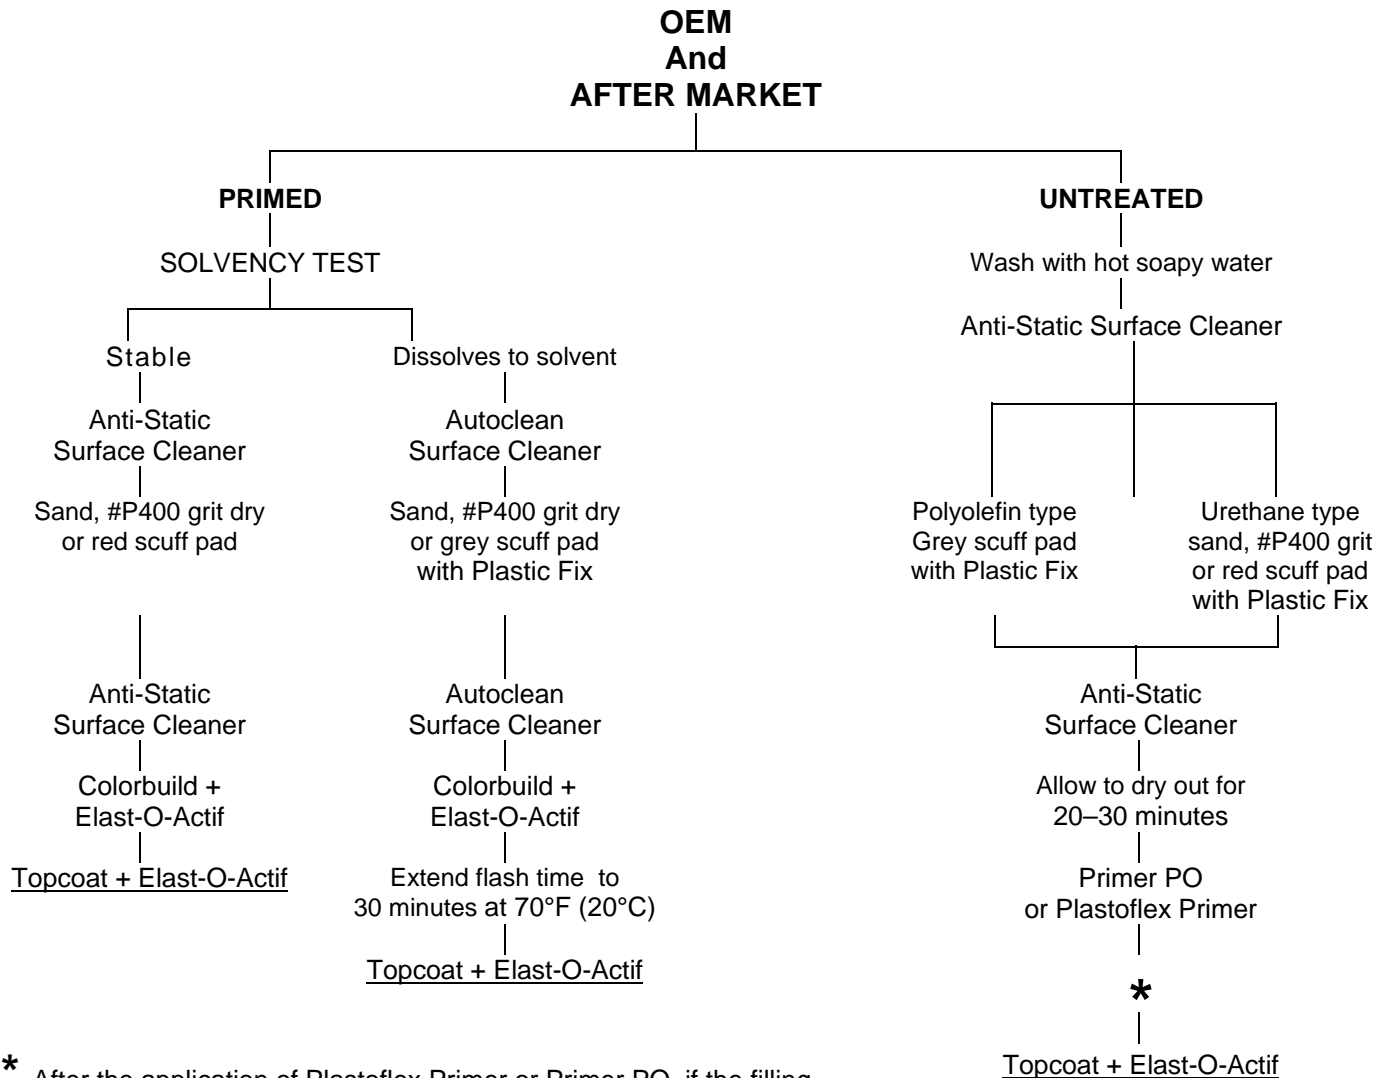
OEM
And
AFTER MARKET

PRIMED

SOLVENCY TEST

Stable

Anti-Static Surface Cleaner

Sand, #P400 grit dry or red scuff pad

Anti-Static Surface Cleaner

Colorbuild + Elast-O-Actif

Topcoat + Elast-O-Actif

Dissolves to solvent

Autoclean Surface Cleaner

Sand, #P400 grit dry or grey scuff pad with Plastic Fix

Autoclean Surface Cleaner

Colorbuild + Elast-O-Actif

Extend flash time to 30 minutes at 70°F (20°C)

Topcoat + Elast-O-Actif

UNTREATED

Wash with hot soapy water

Anti-Static Surface Cleaner

Polyolefin type Grey scuff pad with Plastic Fix

Urethane type sand, #P400 grit or red scuff pad with Plastic Fix

Anti-Static Surface Cleaner

Allow to dry out for 20–30 minutes

Primer PO or Plastoflex Primer

*

Topcoat + Elast-O-Actif

* After the application of Plastoflex Primer or Primer PO, if the filling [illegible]